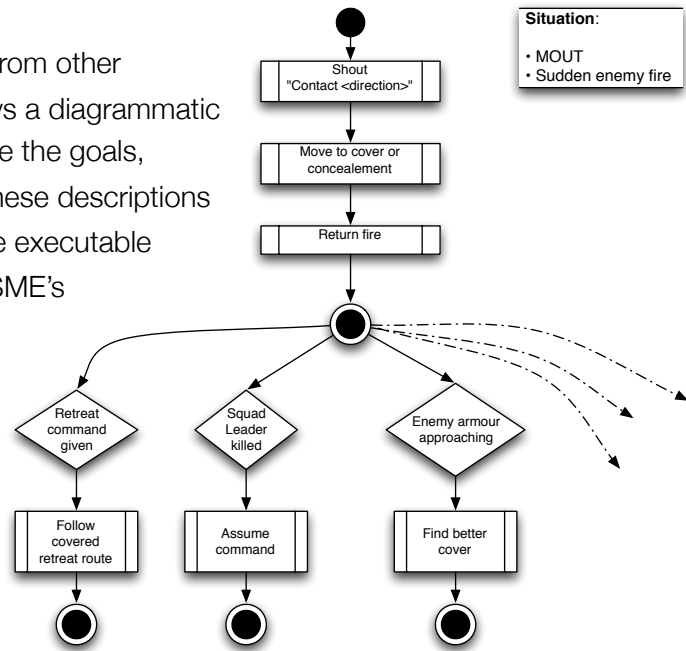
rom other
s a diagrammatic
e the goals,
hese descriptions
e executable
SME's

Situation:
• MOUT
• Sudden enemy fire

Shout "Contact <direction>"

Move to cover or concealement

Return fire

Retreat command given

Squad Leader killed

Enemy armour approaching

Follow covered retreat route

Assume command

Find better cover